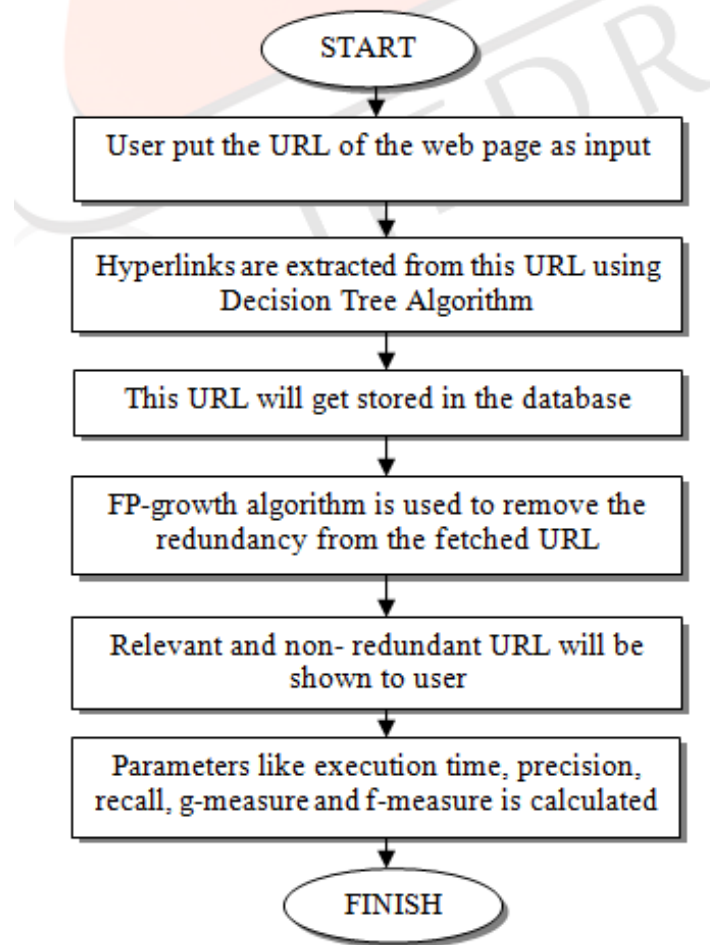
START

User put the URL of the web page as input

Hyperlinks are extracted from this URL using Decision Tree Algorithm

This URL will get stored in the database

FP-growth algorithm is used to remove the redundancy from the fetched URL

Relevant and non- redundant URL will be shown to user

Parameters like execution time, precision, recall, g-measure and f-measure is calculated

FINISH